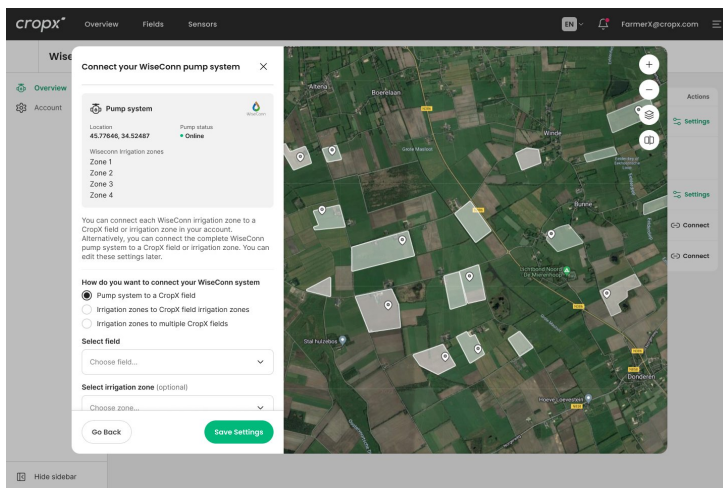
cropx Overview Fields Sensors EN FarmerX@cropx.com

Wise

Overview
Account

Connect your WiseConn pump system ×

Pump system
WiseConn

Location
45.77646, 34.52487

Pump status
• Online

Wiseconn irrigation zones
Zone 1
Zone 2
Zone 3
Zone 4

You can connect each WiseConn irrigation zone to a CropX field or irrigation zone in your account. Alternatively, you can connect the complete WiseConn pump system to a CropX field or irrigation zone. You can edit these settings later.

How do you want to connect your WiseConn system
Pump system to a CropX field
Irrigation zones to CropX field irrigation zones
Irrigation zones to multiple CropX fields

Select field
Choose field...

Select irrigation zone (optional)
Choose zone...

Go Back
Save Settings

Altena
Boerelaan
Winde
Gele Meeden
Bunne
Stal huizebos
Donderen

Actions
Settings
Settings
Connect
Connect

Hide sidebar